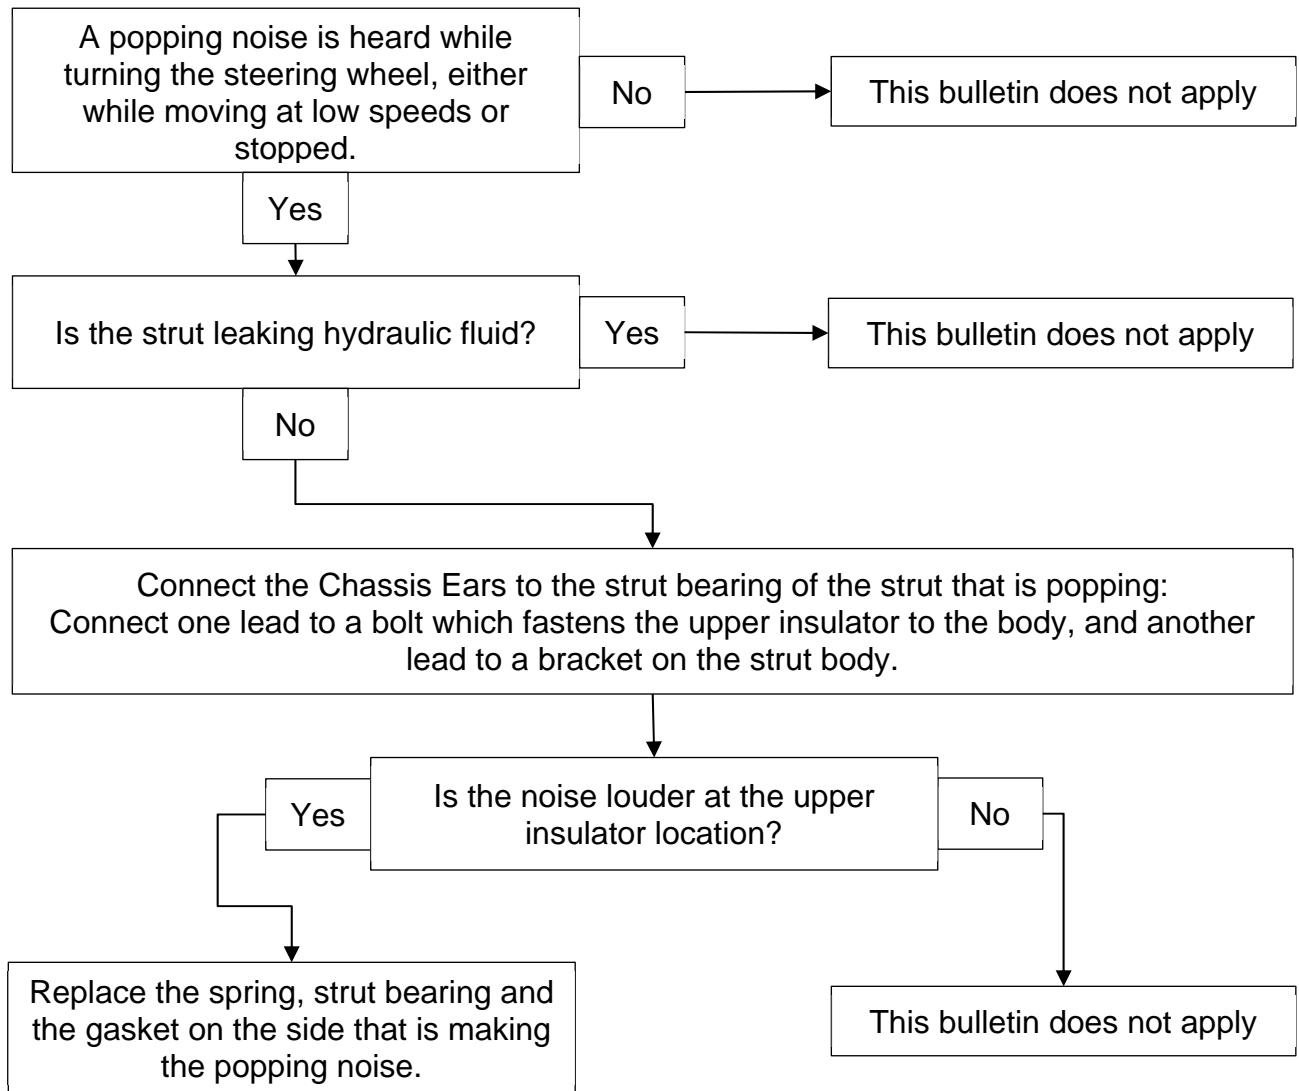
A popping noise is heard while turning the steering wheel, either while moving at low speeds or stopped.

No

This bulletin does not apply

Yes

Is the strut leaking hydraulic fluid?

Yes

This bulletin does not apply

No

Connect the Chassis Ears to the strut bearing of the strut that is popping:
Connect one lead to a bolt which fastens the upper insulator to the body, and another lead to a bracket on the strut body.

Yes

Is the noise louder at the upper insulator location?

No

Replace the spring, strut bearing and the gasket on the side that is making the popping noise.

This bulletin does not apply